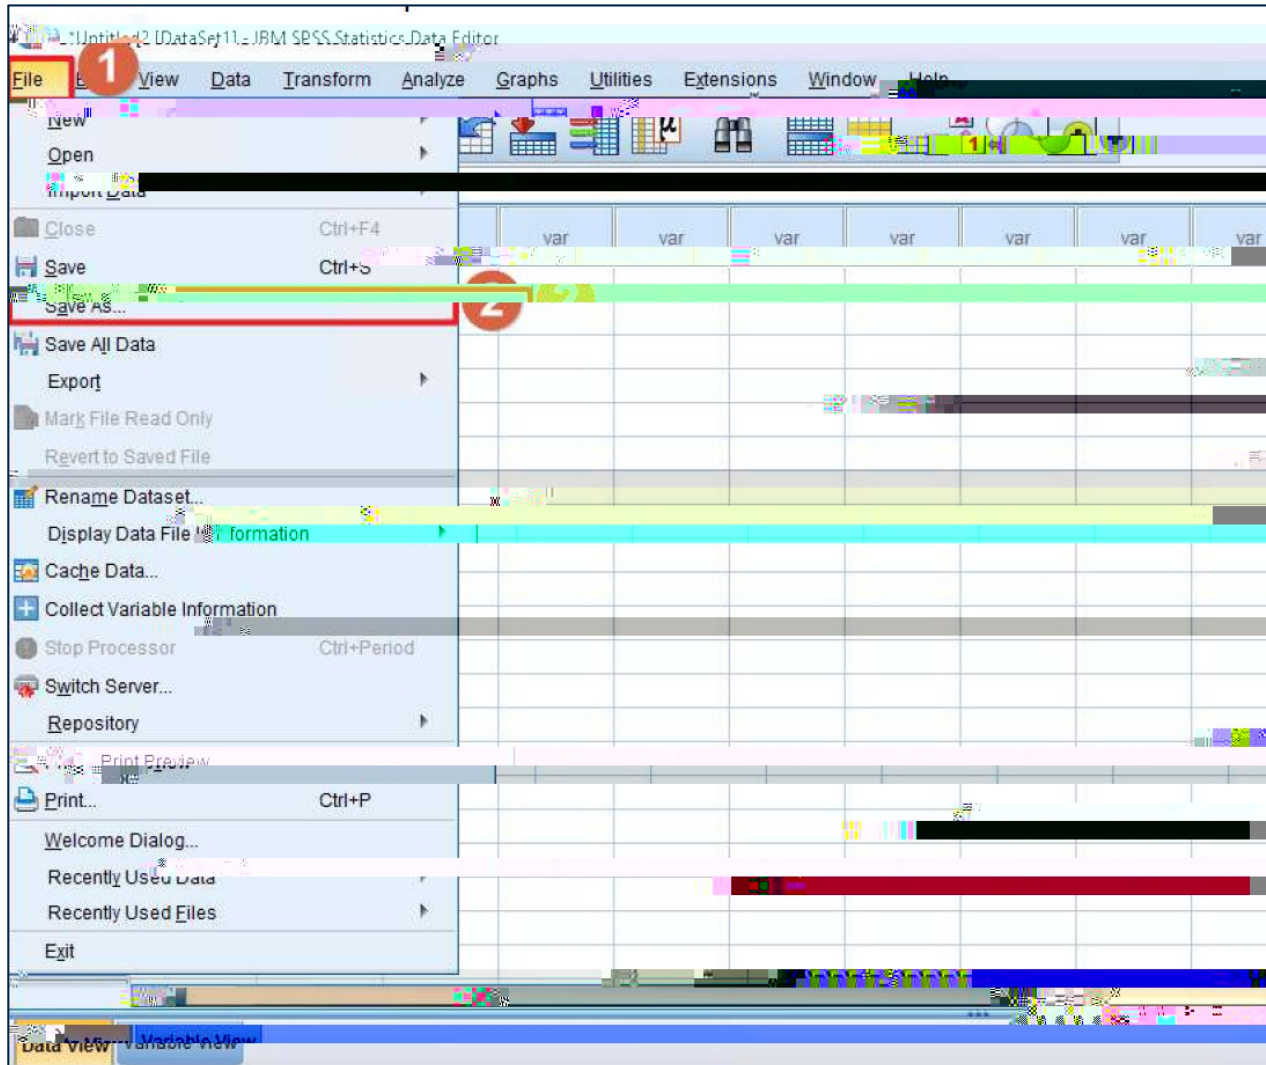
*Untitled2 [DataSet1] - IBM SPSS Statistics Data Editor

File 1 View Data Transform Analyze Graphs Utilities Extensions Window Help

New
Open
Import Data
Close Ctrl+F4
Save Ctrl+S
Save As...
Save All Data
Export
Mark File Read Only
Revert to Saved File
Rename Dataset...
Display Data File Information
Cache Data...
Collect Variable Information
Stop Processor Ctrl+Period
Switch Server...
Repository
Print Preview
Print... Ctrl+P
Welcome Dialog...
Recently Used Data
Recently Used Files
Exit

2

var var var var var var var

Data View Variable View